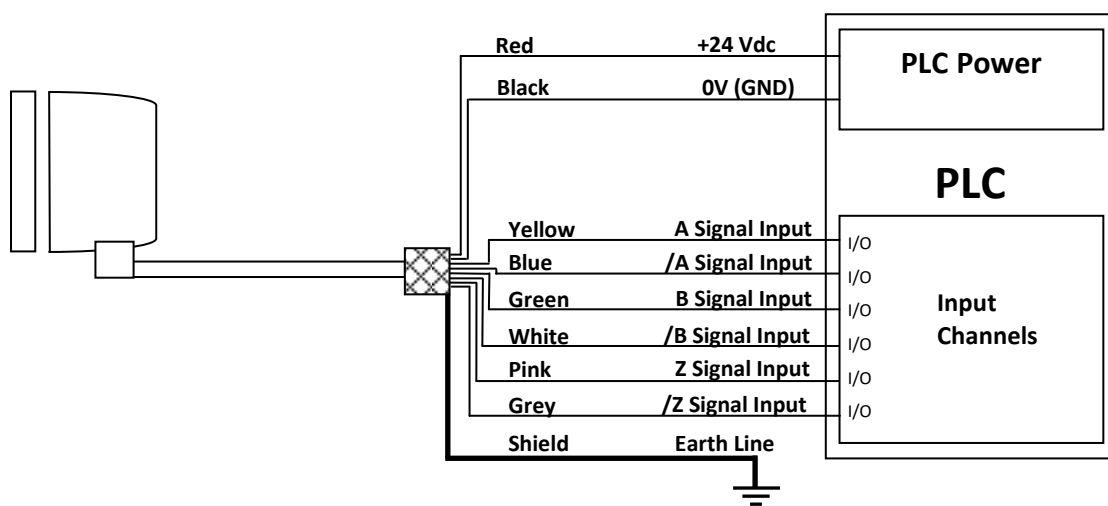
Red +24 Vdc
Black 0V (GND)
PLC Power
PLC
Yellow A Signal Input I/O
Blue /A Signal Input I/O
Green B Signal Input I/O
White /B Signal Input I/O
Pink Z Signal Input I/O
Grey /Z Signal Input I/O
Shield Earth Line
Input Channels